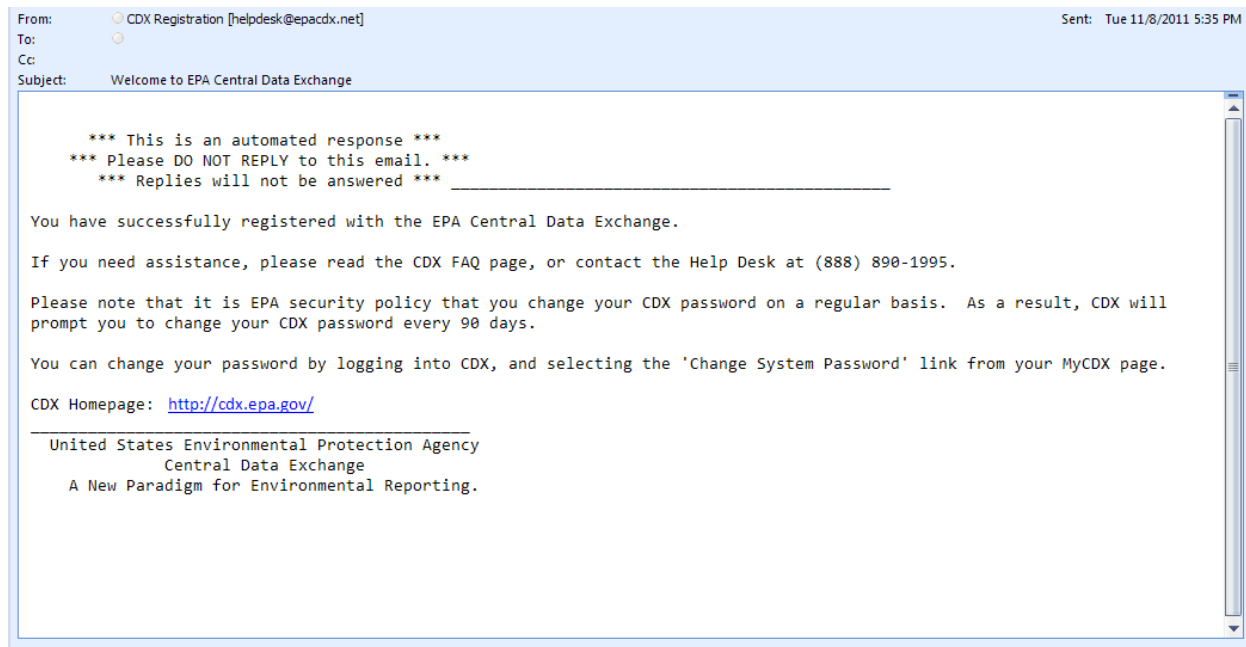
From: CDX Registration [helpdesk@epacdx.net]
Sent: Tue 11/8/2011 5:35 PM
To:
Cc:
Subject: Welcome to EPA Central Data Exchange

*** This is an automated response ***
*** Please DO NOT REPLY to this email. ***
*** Replies will not be answered *** ______________________________________________

You have successfully registered with the EPA Central Data Exchange.

If you need assistance, please read the CDX FAQ page, or contact the Help Desk at (888) 890-1995.

Please note that it is EPA security policy that you change your CDX password on a regular basis. As a result, CDX will prompt you to change your CDX password every 90 days.

You can change your password by logging into CDX, and selecting the 'Change System Password' link from your MyCDX page.

CDX Homepage: http://cdx.epa.gov/
______________________________________________
United States Environmental Protection Agency
Central Data Exchange
A New Paradigm for Environmental Reporting.